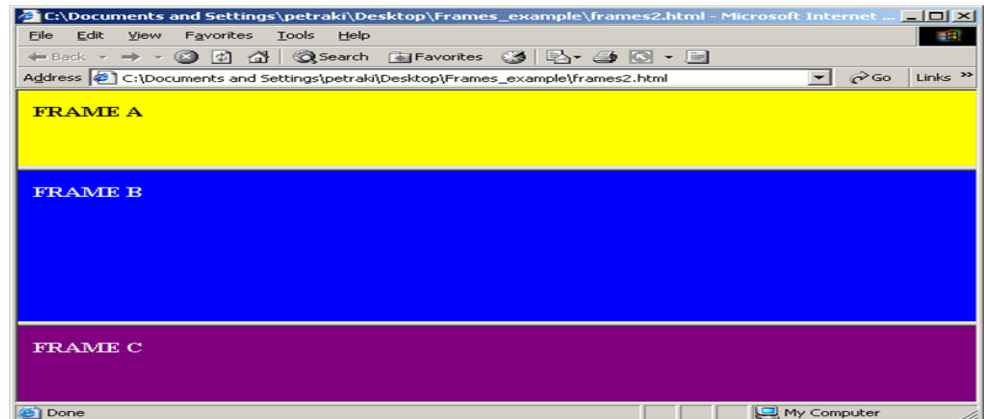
C:\Documents and Settings\petraki\Desktop\Frames_example\frames2.html - Microsoft Internet ...

File Edit View Favorites Tools Help

Back Search Favorites

Address C:\Documents and Settings\petraki\Desktop\Frames_example\frames2.html Go Links »

FRAME A

FRAME B

FRAME C

Done My Computer